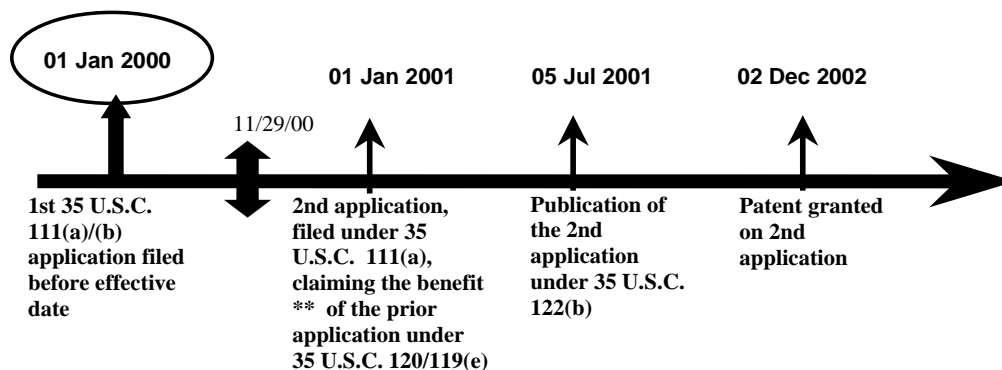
01 Jan 2000

11/29/00

01 Jan 2001

05 Jul 2001

02 Dec 2002

1st 35 U.S.C. 111(a)/(b) application filed before effective date

2nd application, filed under 35 U.S.C. 111(a), claiming the benefit ** of the prior application under 35 U.S.C. 120/119(e)

Publication of the 2nd application under 35 U.S.C. 122(b)

Patent granted on 2nd application